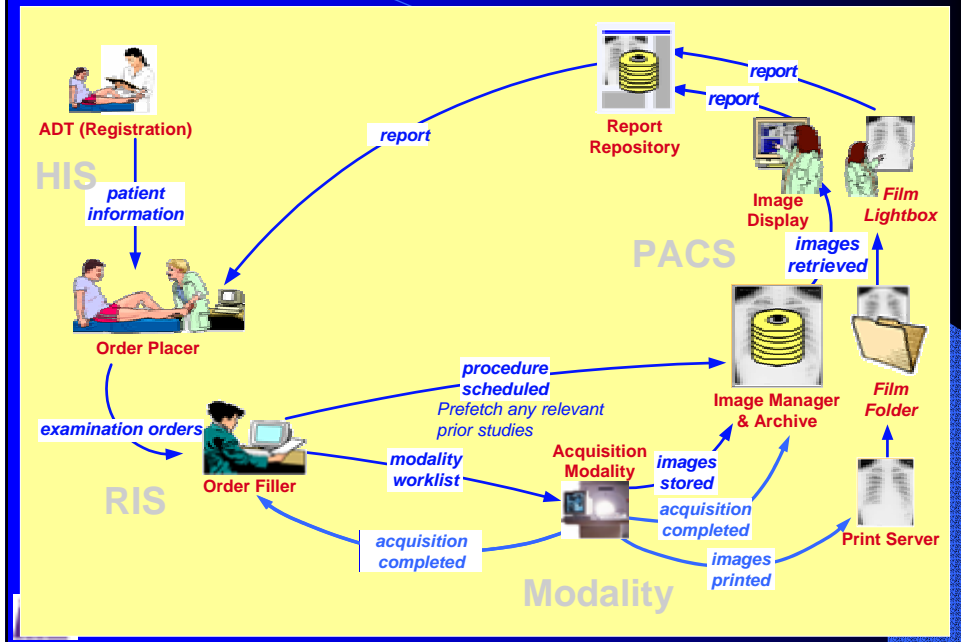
ADT (Registration)

HIS

patient information

Order Placer

examination orders

RIS

Order Filler

report

Report Repository

report

report

Image Display

Film Lightbox

PACS

images retrieved

procedure scheduled

Prefetch any relevant prior studies

Image Manager & Archive

Film Folder

modality worklist

Acquisition Modality

images stored

acquisition completed

acquisition completed

images printed

Print Server

Modality